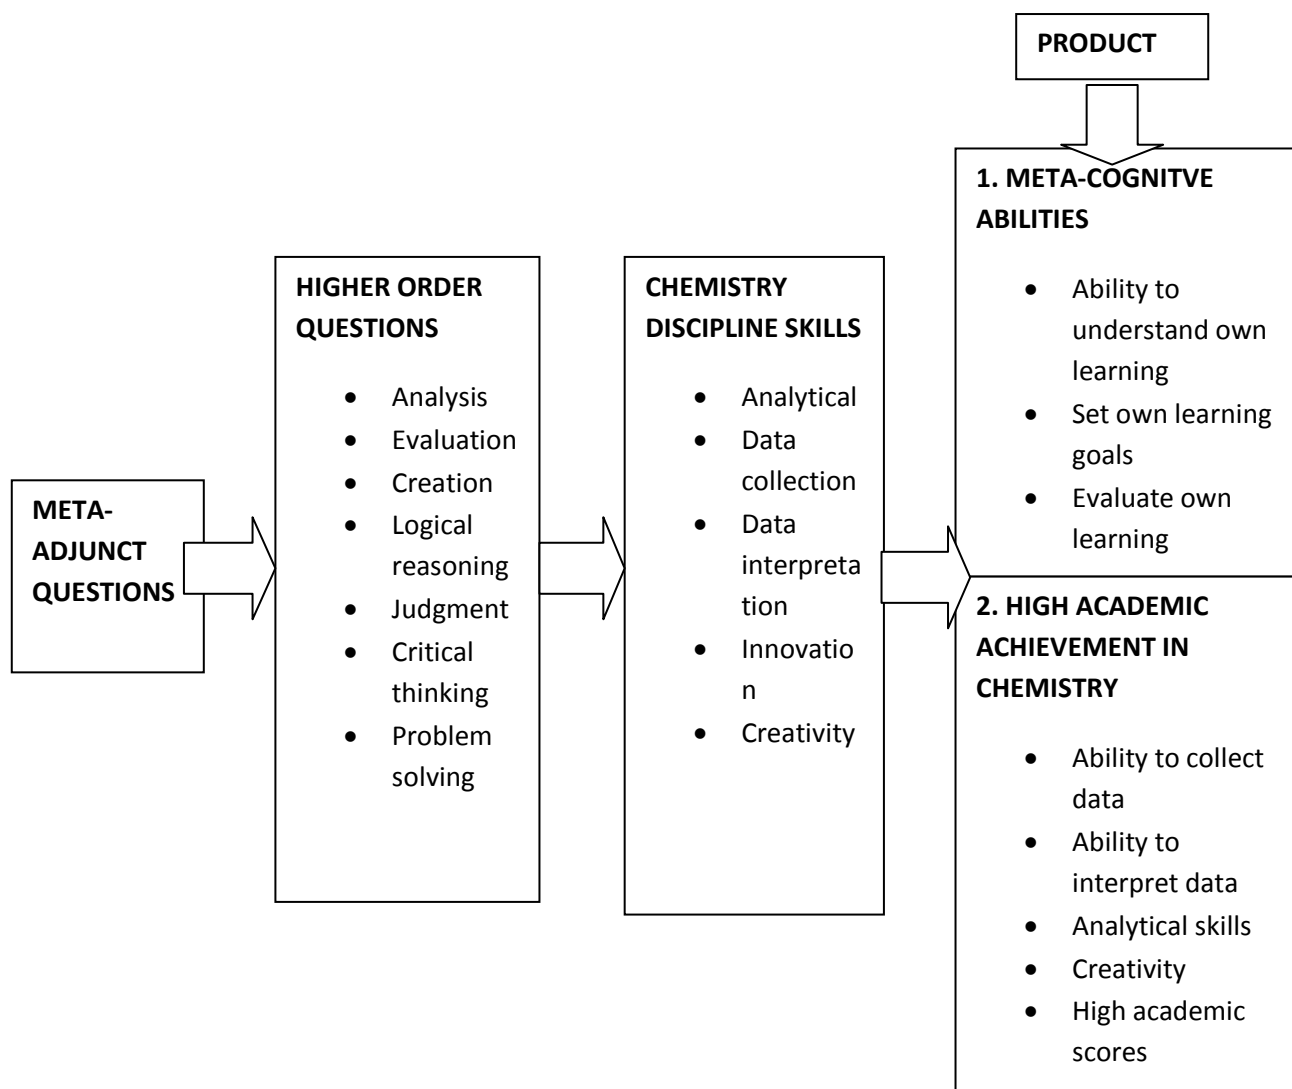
PRODUCT

META-ADJUNCT QUESTIONS

HIGHER ORDER QUESTIONS

- Analysis
- Evaluation
- Creation
- Logical reasoning
- Judgment
- Critical thinking
- Problem solving

CHEMISTRY DISCIPLINE SKILLS

- Analytical
- Data collection
- Data interpretation
- Innovation
- Creativity

1. META-COGNITVE ABILITIES

- Ability to understand own learning
- Set own learning goals
- Evaluate own learning

2. HIGH ACADEMIC ACHIEVEMENT IN CHEMISTRY

- Ability to collect data
- Ability to interpret data
- Analytical skills
- Creativity
- High academic scores